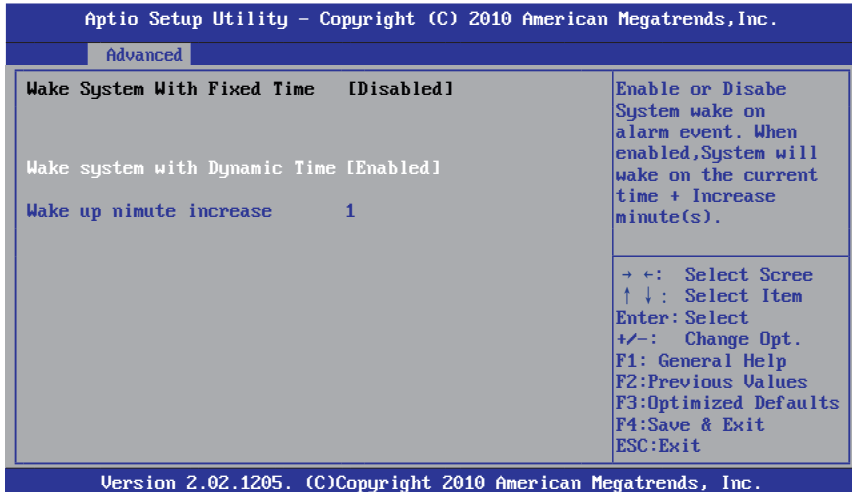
Aptio Setup Utility – Copyright (C) 2010 American Megatrends,Inc.

Advanced

Wake System With Fixed Time [Disabled]

Wake system with Dynamic Time [Enabled]

Wake up nimute increase 1

Enable or Disabe System wake on alarm event. When enabled,System will wake on the current time + Increase minute(s).

→ ←: Select Scree
↑ ↓: Select Item
Enter: Select
+/–: Change Opt.
F1: General Help
F2:Previous Values
F3:Optimized Defaults
F4:Save & Exit
ESC:Exit

Version 2.02.1205. (C)Copyright 2010 American Megatrends, Inc.